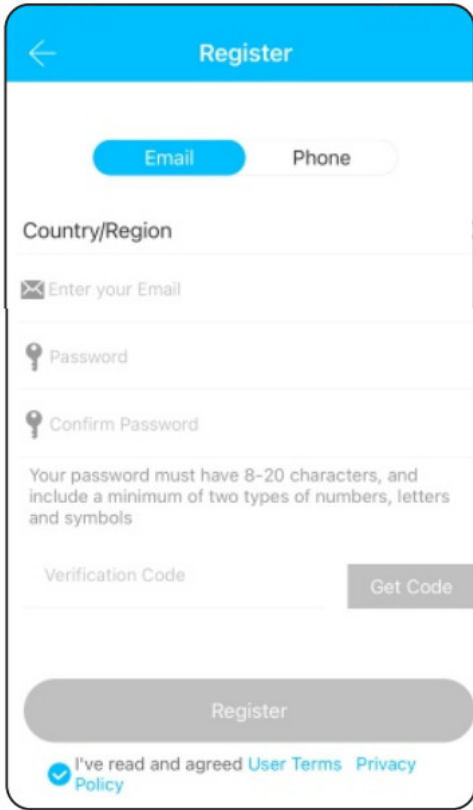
Register

Email Phone

Country/Region

Enter your Email

Password

Confirm Password

Your password must have 8-20 characters, and include a minimum of two types of numbers, letters and symbols

Verification Code

Get Code

Register

I've read and agreed User Terms Privacy Policy